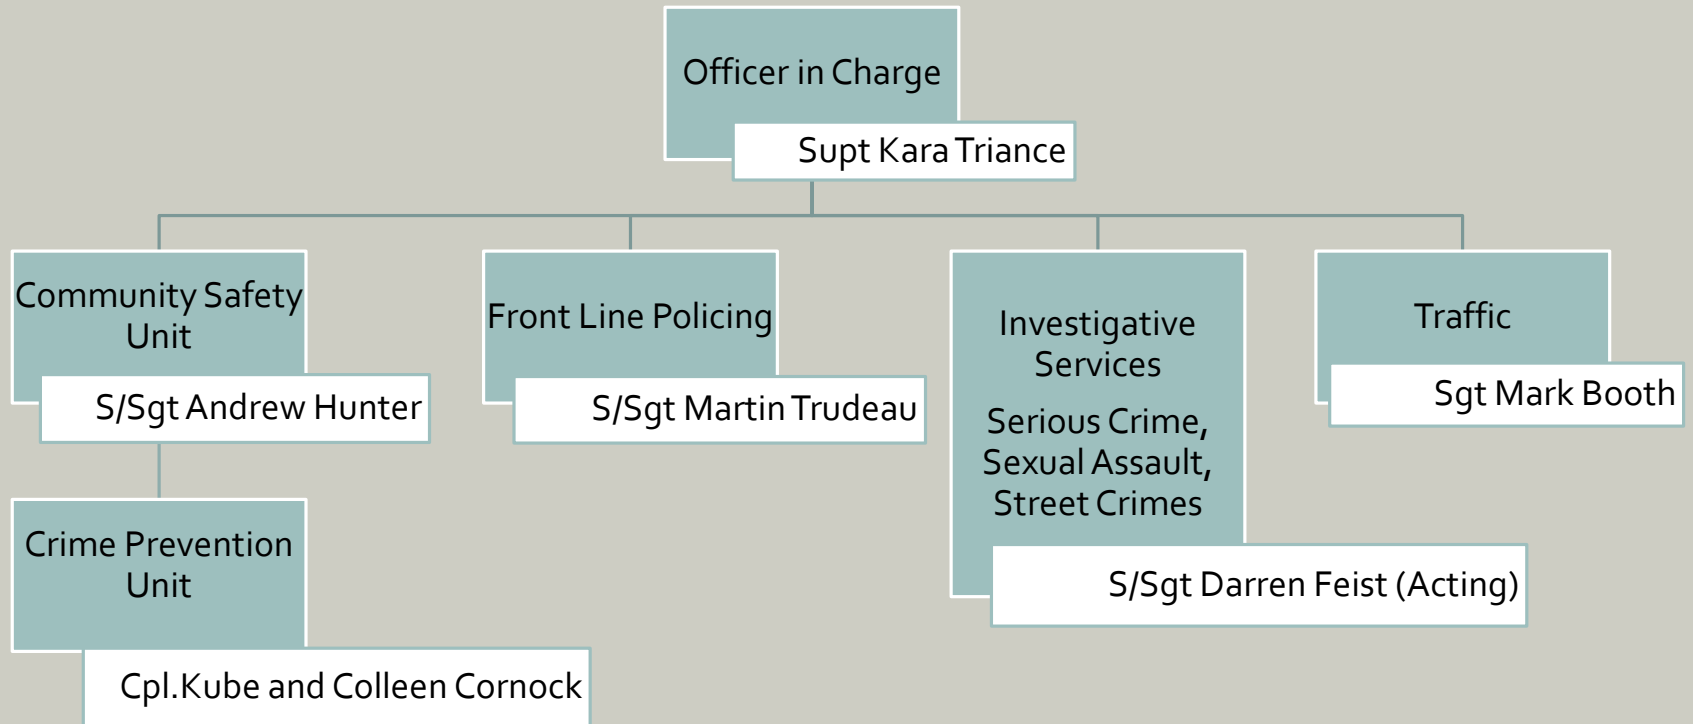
Officer in Charge

Supt Kara Triance

Community Safety Unit

S/Sgt Andrew Hunter

Crime Prevention Unit

Cpl.Kube and Colleen Cornock

Front Line Policing

S/Sgt Martin Trudeau

Investigative Services

Serious Crime, Sexual Assault, Street Crimes

S/Sgt Darren Feist (Acting)

Traffic

Sgt Mark Booth